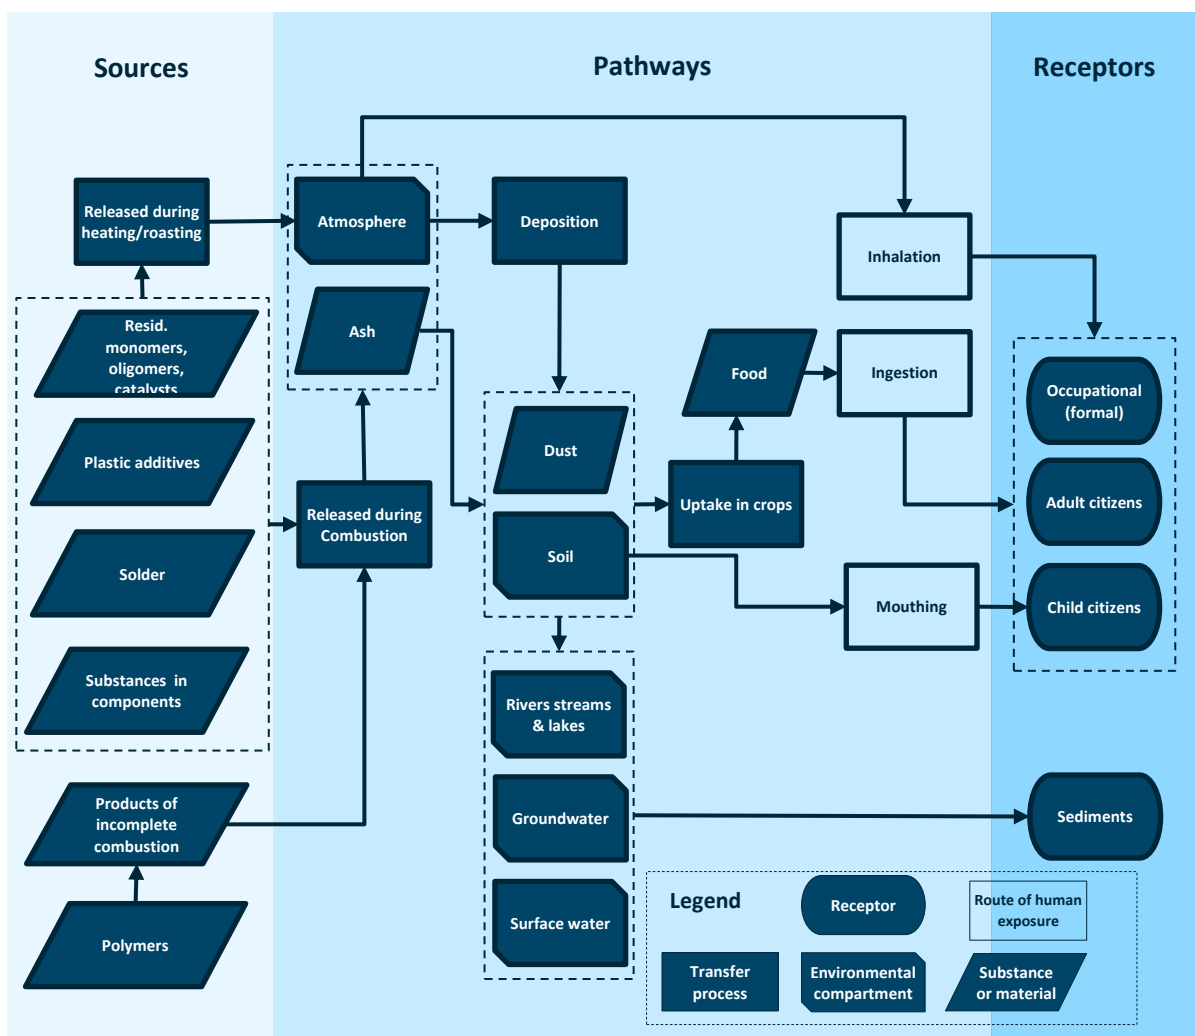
Sources

Pathways

Receptors

Released during heating/roasting

Atmosphere

Deposition

Inhalation

Ash

Resid. monomers, oligomers, catalysts

Food

Ingestion

Occupational (formal)

Dust

Plastic additives

Uptake in crops

Adult citizens

Released during Combustion

Soil

Solder

Mouthing

Child citizens

Substances in components

Rivers streams & lakes

Products of incomplete combustion

Groundwater

Sediments

Polymers

Surface water

Legend

Receptor

Route of human exposure

Transfer process

Environmental compartment

Substance or material